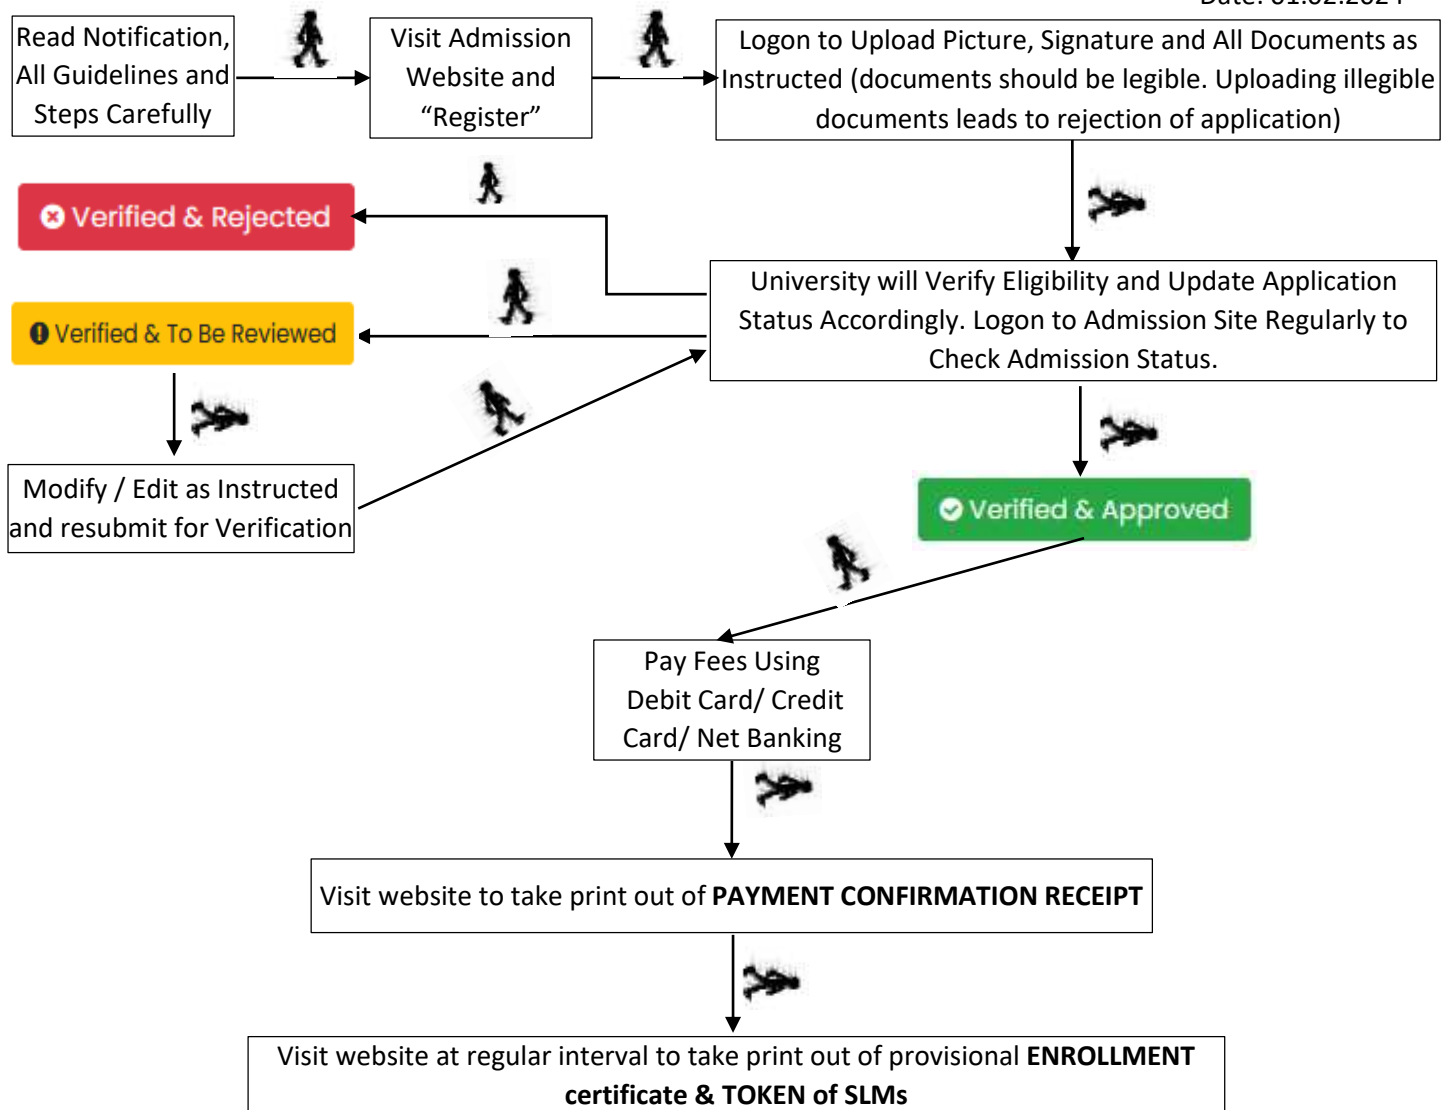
Date: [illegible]

Read Notification, All Guidelines and Steps Carefully

Visit Admission Website and “Register”

Logon to Upload Picture, Signature and All Documents as Instructed (documents should be legible. Uploading illegible documents leads to rejection of application)

University will Verify Eligibility and Update Application Status Accordingly. Logon to Admission Site Regularly to Check Admission Status.

Verified & Rejected

Verified & To Be Reviewed

Modify / Edit as Instructed and resubmit for Verification

Verified & Approved

Pay Fees Using Debit Card/ Credit Card/ Net Banking

Visit website to take print out of **PAYMENT CONFIRMATION RECEIPT**

Visit website at regular interval to take print out of provisional **ENROLLMENT certificate & TOKEN of SLMs**